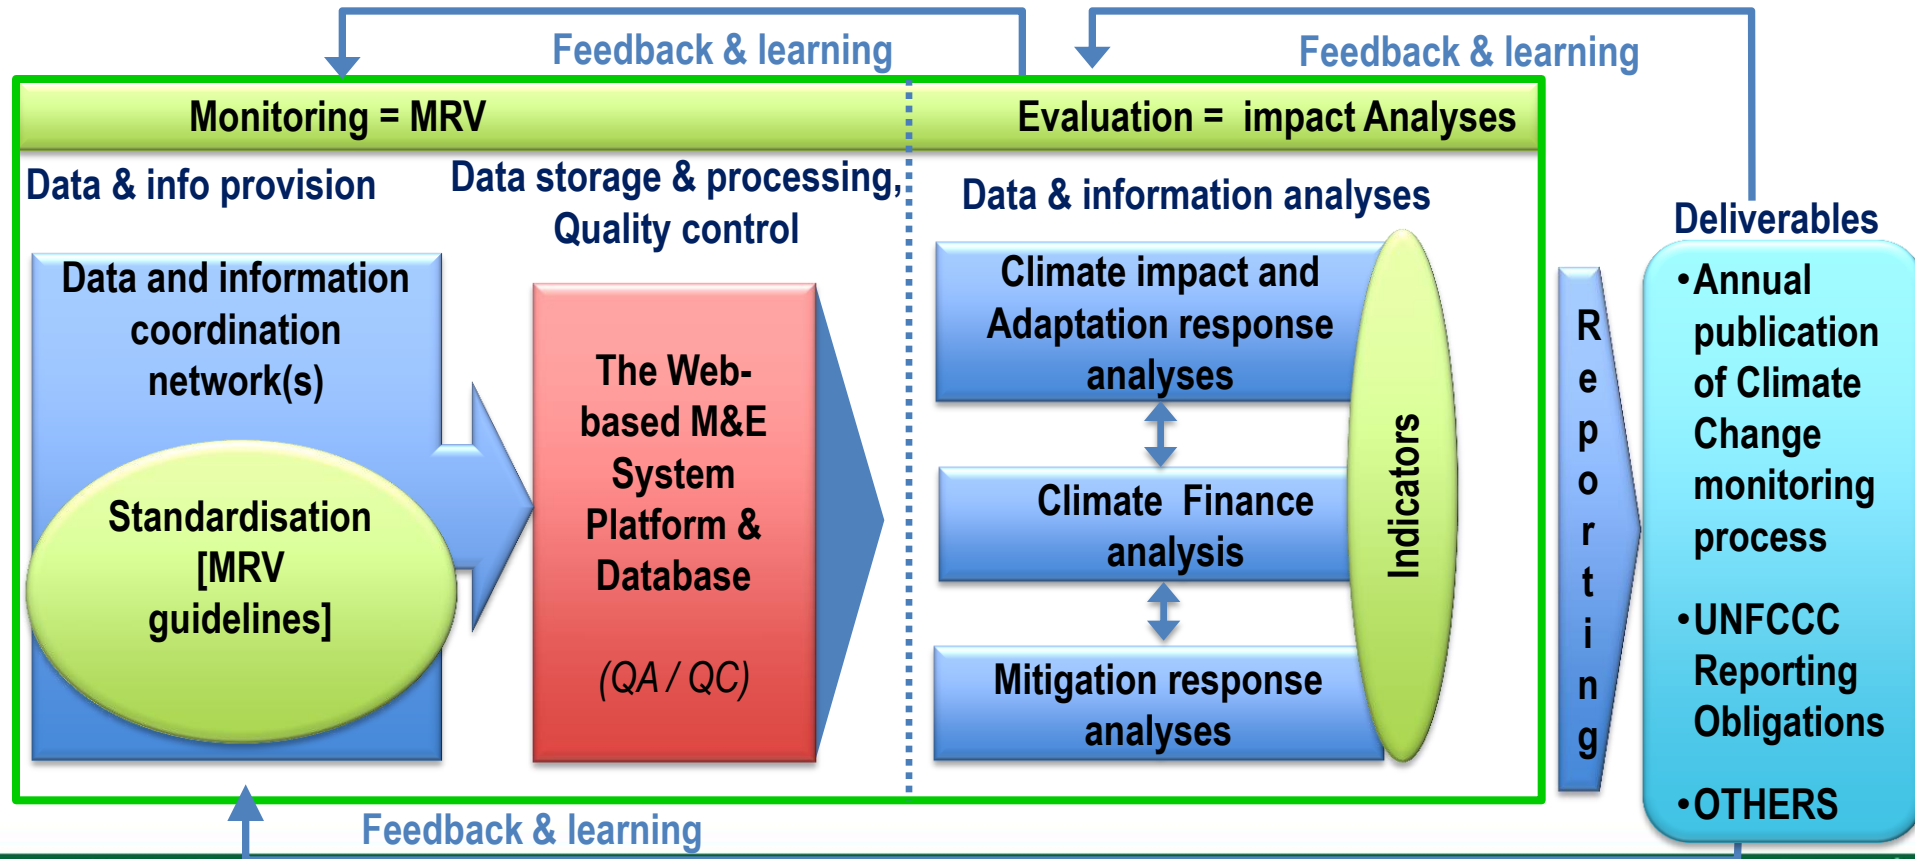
Feedback & learning

Feedback & learning

Monitoring = MRV

Evaluation = impact Analyses

Data & info provision

Data storage & processing, Quality control

Data & information analyses

Deliverables

Data and information coordination network(s)

Standardisation [MRV guidelines]

The Web-based M&E System Platform & Database

(QA / QC)

Climate impact and Adaptation response analyses

Climate Finance analysis

Mitigation response analyses

Indicators

Reporting

•Annual publication of Climate Change monitoring process

•UNFCCC Reporting Obligations

•OTHERS

Feedback & learning